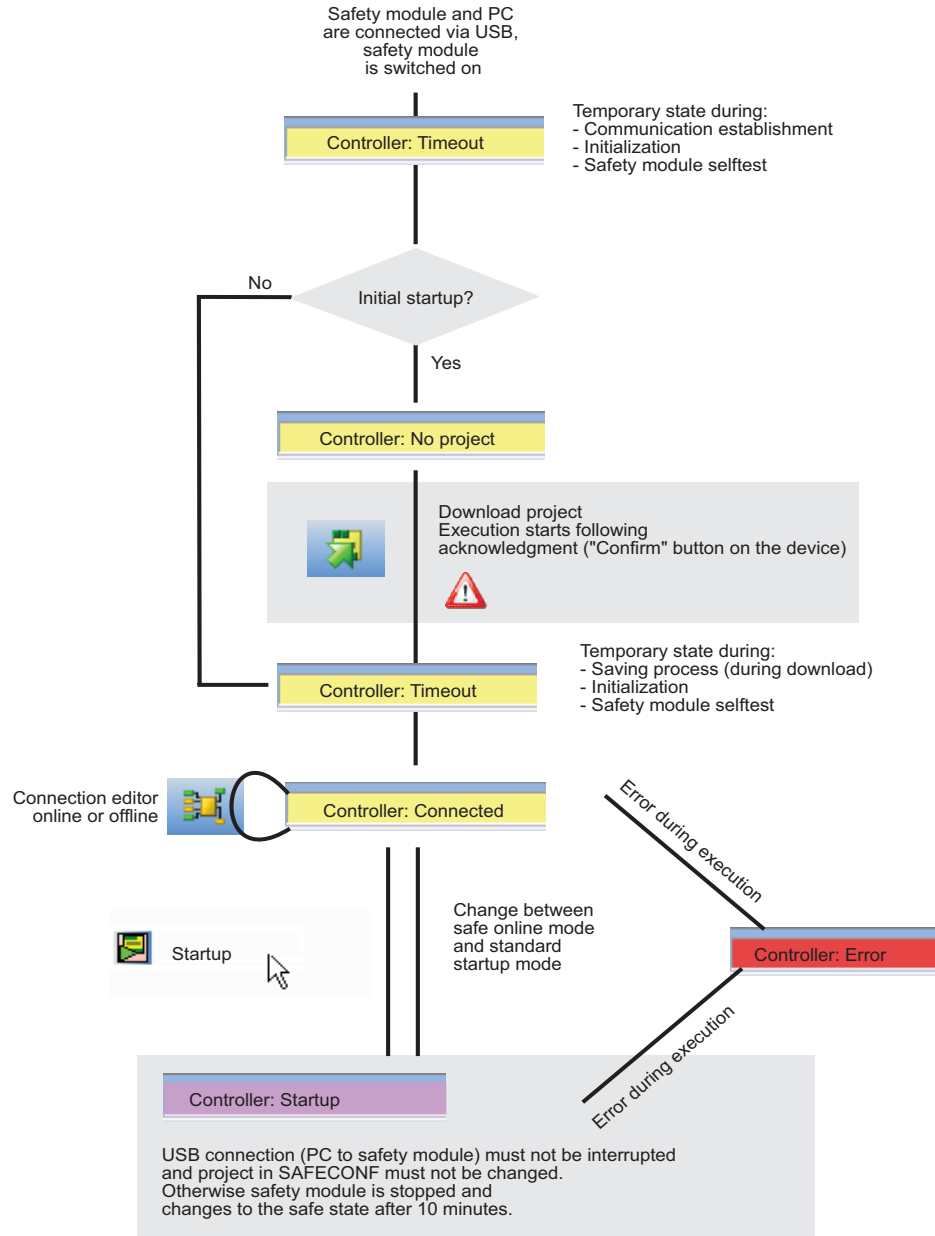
Safety module and PC are connected via USB, safety module is switched on

Temporary state during:
- Communication establishment
- Initialization
- Safety module selftest

Controller: Timeout

No

Initial startup?

Yes

Controller: No project

Download project
Execution starts following acknowledgment ("Confirm" button on the device)

Temporary state during:
- Saving process (during download)
- Initialization
- Safety module selftest

Controller: Timeout

Connection editor online or offline

Controller: Connected

Error during execution

Startup

Change between safe online mode and standard startup mode

Controller: Error

Error during execution

Controller: Startup

USB connection (PC to safety module) must not be interrupted and project in SAFECONF must not be changed.
Otherwise safety module is stopped and changes to the safe state after 10 minutes.